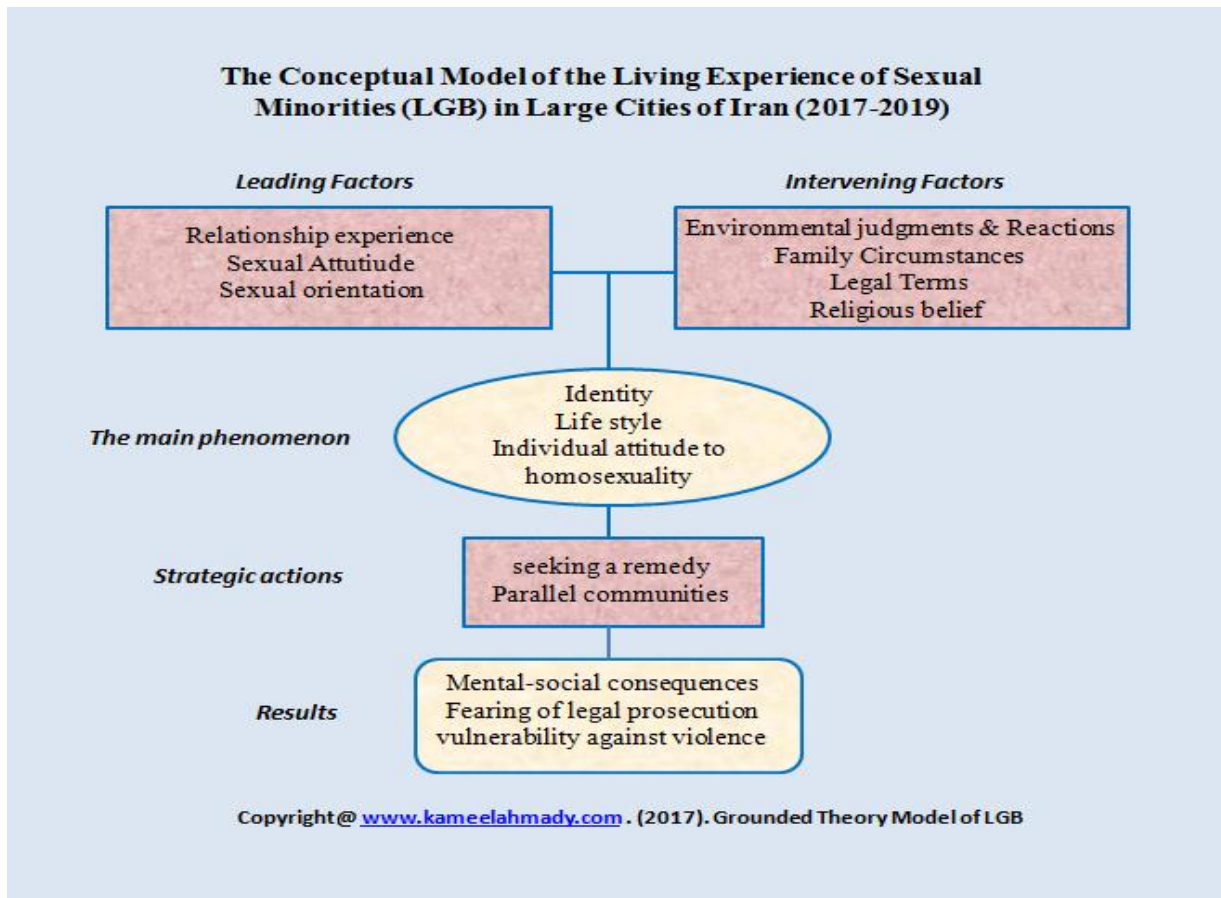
The Conceptual Model of the Living Experience of Sexual Minorities (LGB) in Large Cities of Iran (2017-2019)

Leading Factors

Relationship experience
Sexual Attutiude
Sexual orientation

Intervening Factors

Environmental judgments & Reactions
Family Circumstances
Legal Terms
Religious belief

The main phenomenon

Identity
Life style
Individual attitude to homosexuality

Strategic actions

seeking a remedy
Parallel communities

Results

Mental-social consequences
Fearing of legal prosecution
vulnerability against violence

Copyright@ www.kameelahmady.com . (2017). Grounded Theory Model of LGB